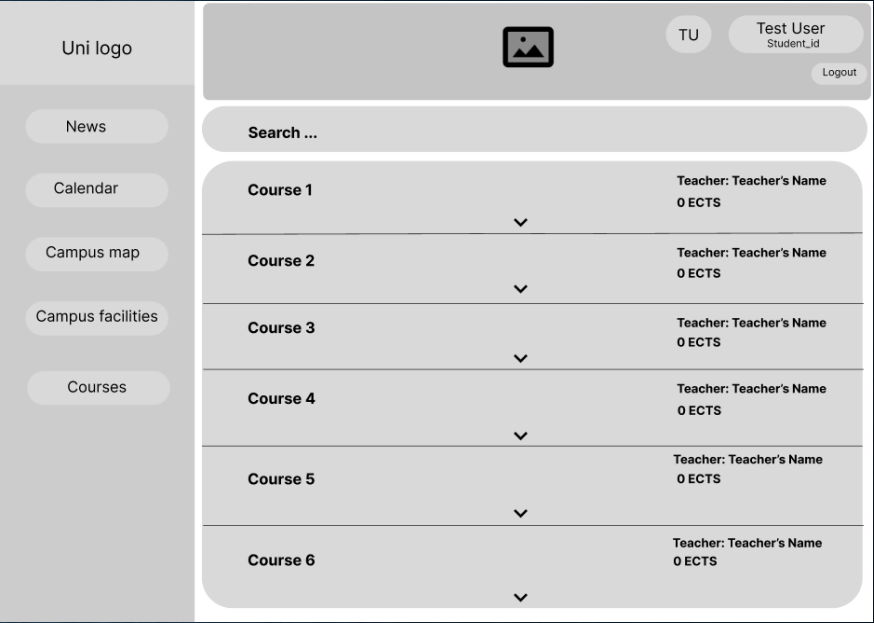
Uni logo

News

Calendar

Campus map

Campus facilities

Courses

TU

Test User
Student_id

Logout

Search ...

Course 1
Teacher: Teacher's Name
0 ECTS

Course 2
Teacher: Teacher's Name
0 ECTS

Course 3
Teacher: Teacher's Name
0 ECTS

Course 4
Teacher: Teacher's Name
0 ECTS

Course 5
Teacher: Teacher's Name
0 ECTS

Course 6
Teacher: Teacher's Name
0 ECTS